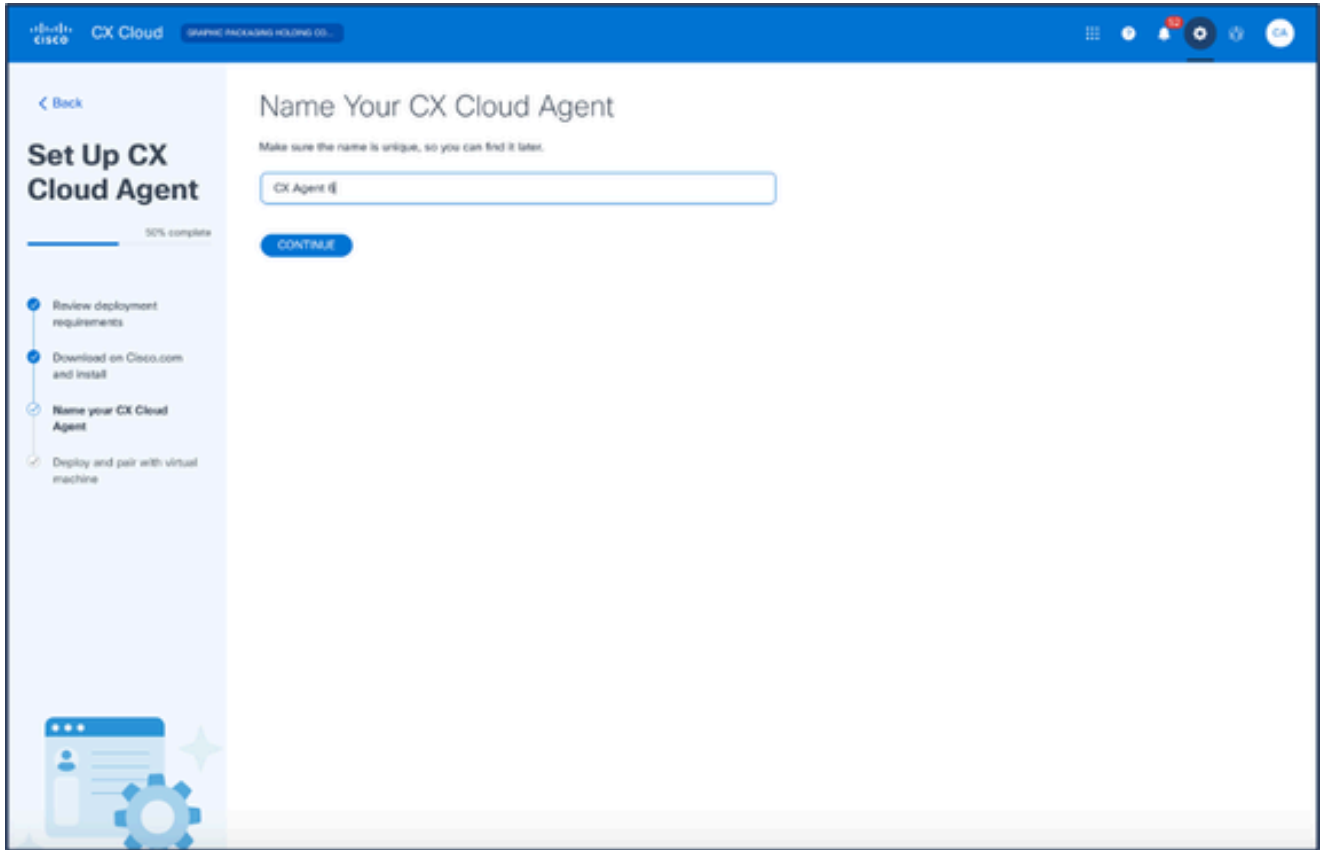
cisco CX Cloud GRAPHIC PACKAGING HOLDING CO...

52

CA

< Back

Set Up CX Cloud Agent

50% complete

Review deployment requirements

Download on Cisco.com and install

Name your CX Cloud Agent

Deploy and pair with virtual machine

Name Your CX Cloud Agent

Make sure the name is unique, so you can find it later.

CX Agent 6

CONTINUE